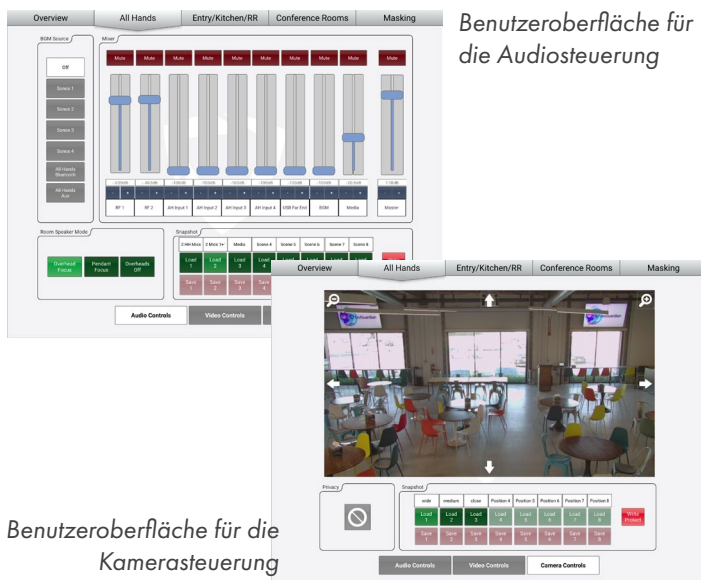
Overview | All Hands | Entry/Kitchen/RR | Conference Rooms | Masking

Benutzeroberfläche für die Audiosteuerung

BGM Source
Off
Scene 1
Scene 2
Scene 3
Scene 4
All Hands Bluetooth
All Hands Aux

Mixer
Mute Mute Mute Mute Mute Mute Mute Mute Mute Mute

RF 1 | RF 2 | AH Input 1 | AH Input 2 | AH Input 3 | AH Input 4 | USB Far End | BGM | Media | Master

Room Speaker Mode
Overhead Focus
Pendant Focus
Overheads Off

Snapshot
2 HH Mics | 2 Mics 1+ | Media | Scene 4 | Scene 5 | Scene 6 | Scene 7 | Scene 8
Load 1 | Load 2 | Load 3 | Load 4
Save 1 | Save 2 | Save 3 | Save 4

Audio Controls | Video Controls

Overview | All Hands | Entry/Kitchen/RR | Conference Rooms | Masking

Privacy

Snapshot
wide | medium | close | Position 4 | Position 5 | Position 6 | Position 7 | Position 8
Load 1 | Load 2 | Load 3 | Load 4 | Load 5 | Load 6 | Load 7 | Load 8
Write Protect
Save 1 | Save 2 | Save 3 | Save 4 | Save 5 | Save 6 | Save 7 | Save 8

Audio Controls | Video Controls | Camera Controls

Benutzeroberfläche für die Kamerasteuerung